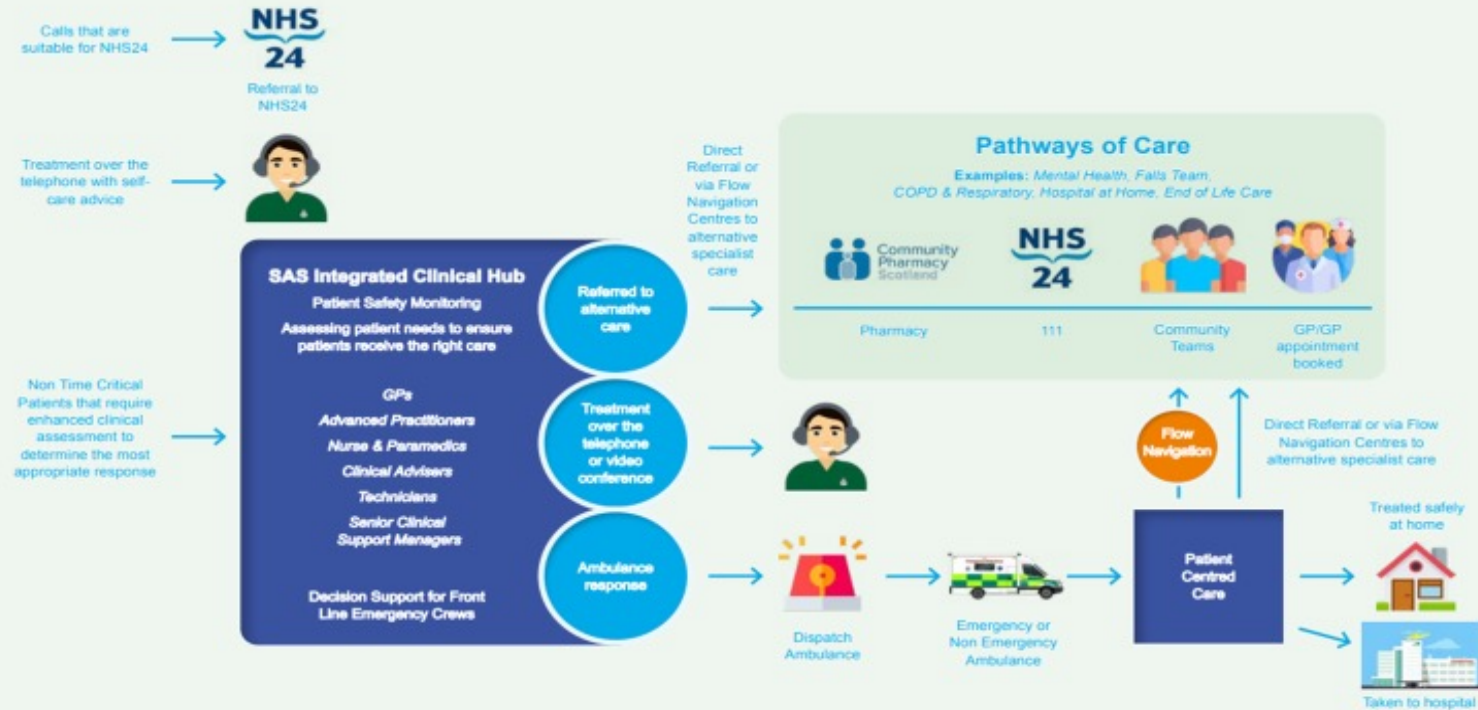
Calls that are suitable for NHS24

NHS 24

Referral to NHS24

Treatment over the telephone with self-care advice

Non Time Critical Patients that require enhanced clinical assessment to determine the most appropriate response

SAS Integrated Clinical Hub

Patient Safety Monitoring

Assessing patient needs to ensure patients receive the right care

GPs

Advanced Practitioners

Nurse & Paramedics

Clinical Advisers

Technicians

Senior Clinical Support Managers

Decision Support for Front Line Emergency Crews

Referred to alternative care

Treatment over the telephone or video conference

Ambulance response

Direct Referral or via Flow Navigation Centres to alternative specialist care

Pathways of Care

Examples: Mental Health, Falls Team, COPD & Respiratory, Hospital at Home, End of Life Care

Community Pharmacy Scotland

NHS 24

Pharmacy

111

Community Teams

GP/GP appointment booked

Flow Navigation

Direct Referral or via Flow Navigation Centres to alternative specialist care

Dispatch Ambulance

Emergency or Non Emergency Ambulance

Patient Centred Care

Treated safely at home

Taken to hospital